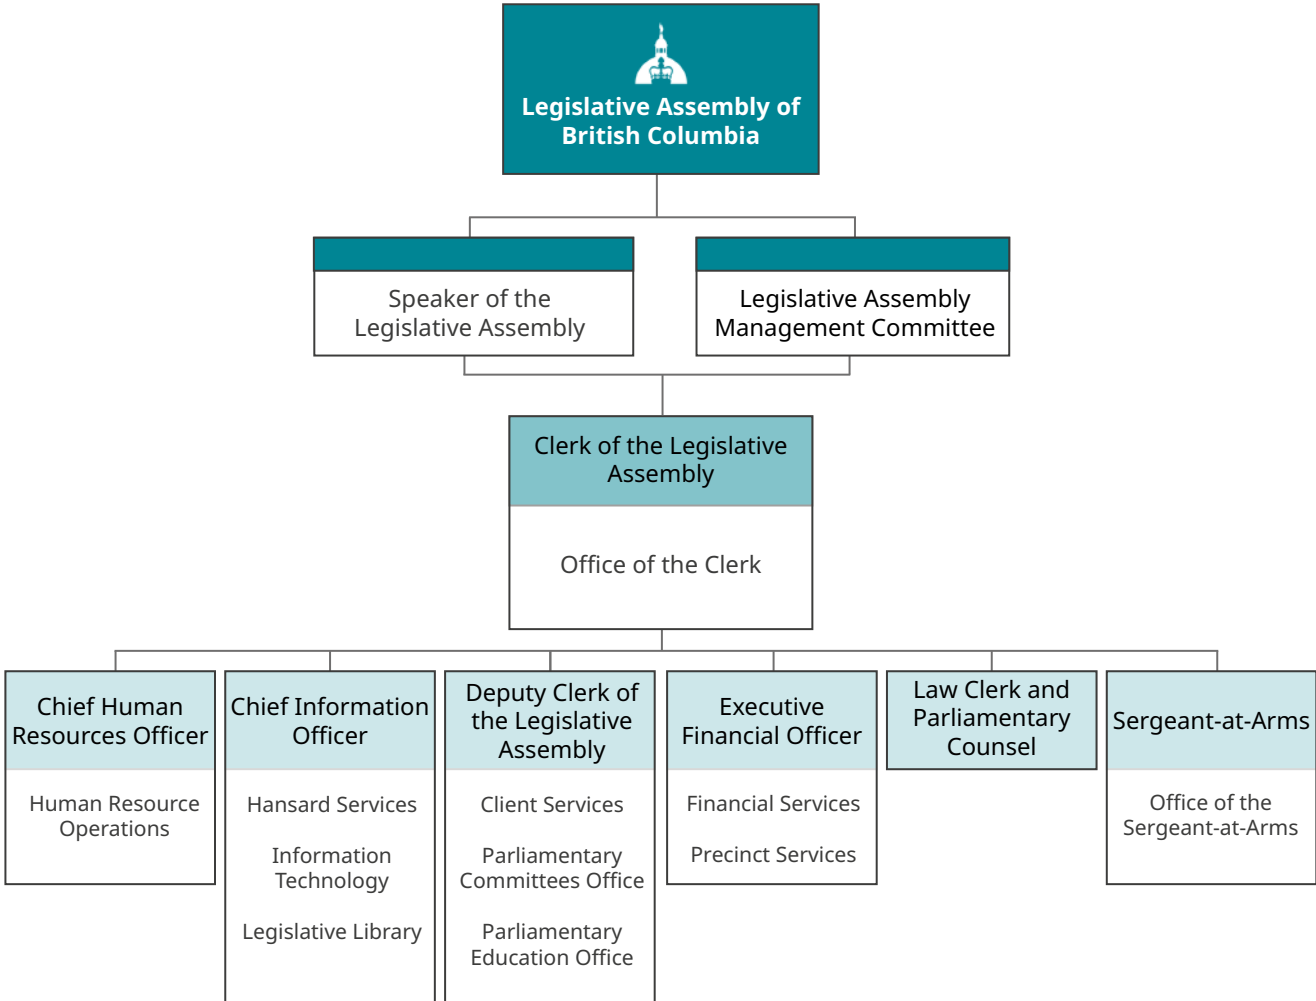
Legislative Assembly of British Columbia

Speaker of the Legislative Assembly

Legislative Assembly Management Committee

Clerk of the Legislative Assembly

Office of the Clerk

Chief Human Resources Officer

Human Resource Operations

Chief Information Officer

Hansard Services

Information Technology

Legislative Library

Deputy Clerk of the Legislative Assembly

Client Services

Parliamentary Committees Office

Parliamentary Education Office

Executive Financial Officer

Financial Services

Precinct Services

Law Clerk and Parliamentary Counsel

Sergeant-at-Arms

Office of the Sergeant-at-Arms